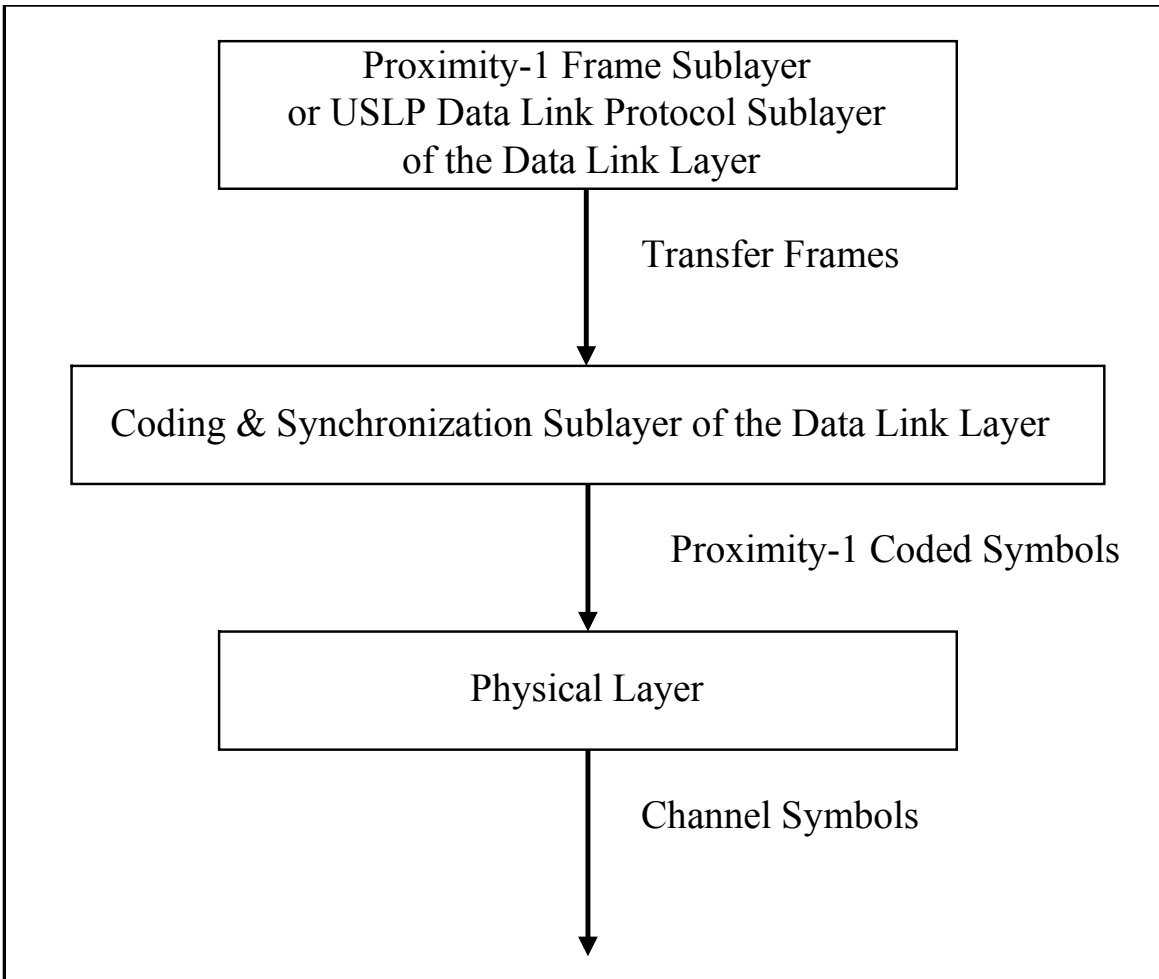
Proximity-1 Frame Sublayer
or USLP Data Link Protocol Sublayer
of the Data Link Layer

Transfer Frames

Coding & Synchronization Sublayer of the Data Link Layer

Proximity-1 Coded Symbols

Physical Layer

Channel Symbols